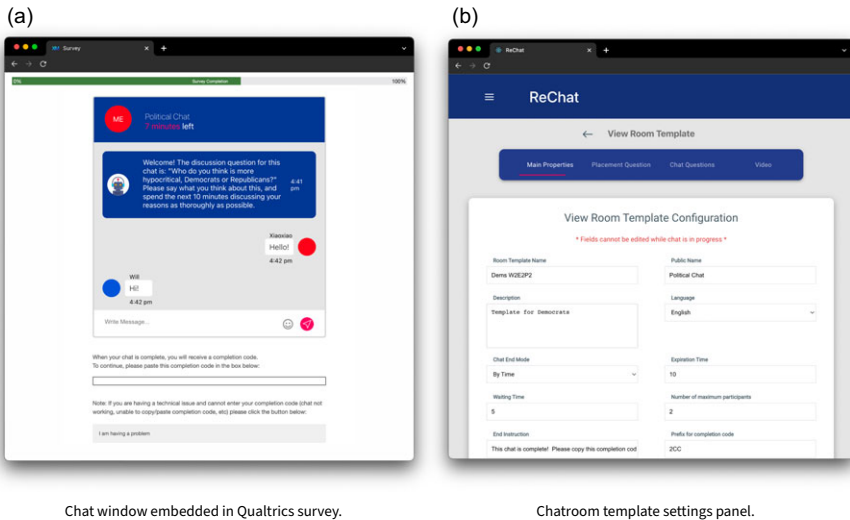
(a)

Survey

0%

Survey Completion

100%

ME

Political Chat

7 minutes left

Welcome! The discussion question for this chat is: "Who do you think is more hypocritical, Democrats or Republicans?" Please say what you think about this, and spend the next 10 minutes discussing your reasons as thoroughly as possible.

4:41 pm

Xiaoxiao

Hello!

4:42 pm

Will

Hi!

4:42 pm

Write Message...

When your chat is complete, you will receive a completion code. To continue, please paste this completion code in the box below:

Note: If you are having a technical issue and cannot enter your completion code (chat not working, unable to copy/paste completion code, etc) please click the button below:

I am having a problem

(b)

ReChat

ReChat

View Room Template

Main Properties

Placement Question

Chat Questions

Video

View Room Template Configuration

* Fields cannot be edited while chat is in progress *

Room Template Name

Dems W2E2P2

Public Name

Political Chat

Description

Template for Democrats

Language

English

Chat End Mode

By Time

Expiration Time

10

Waiting Time

5

Number of maximum participants

2

End Instruction

This chat is complete! Please copy this completion cod

Prefix for completion code

2CC

Chat window embedded in Qualtrics survey.

Chatroom template settings panel.